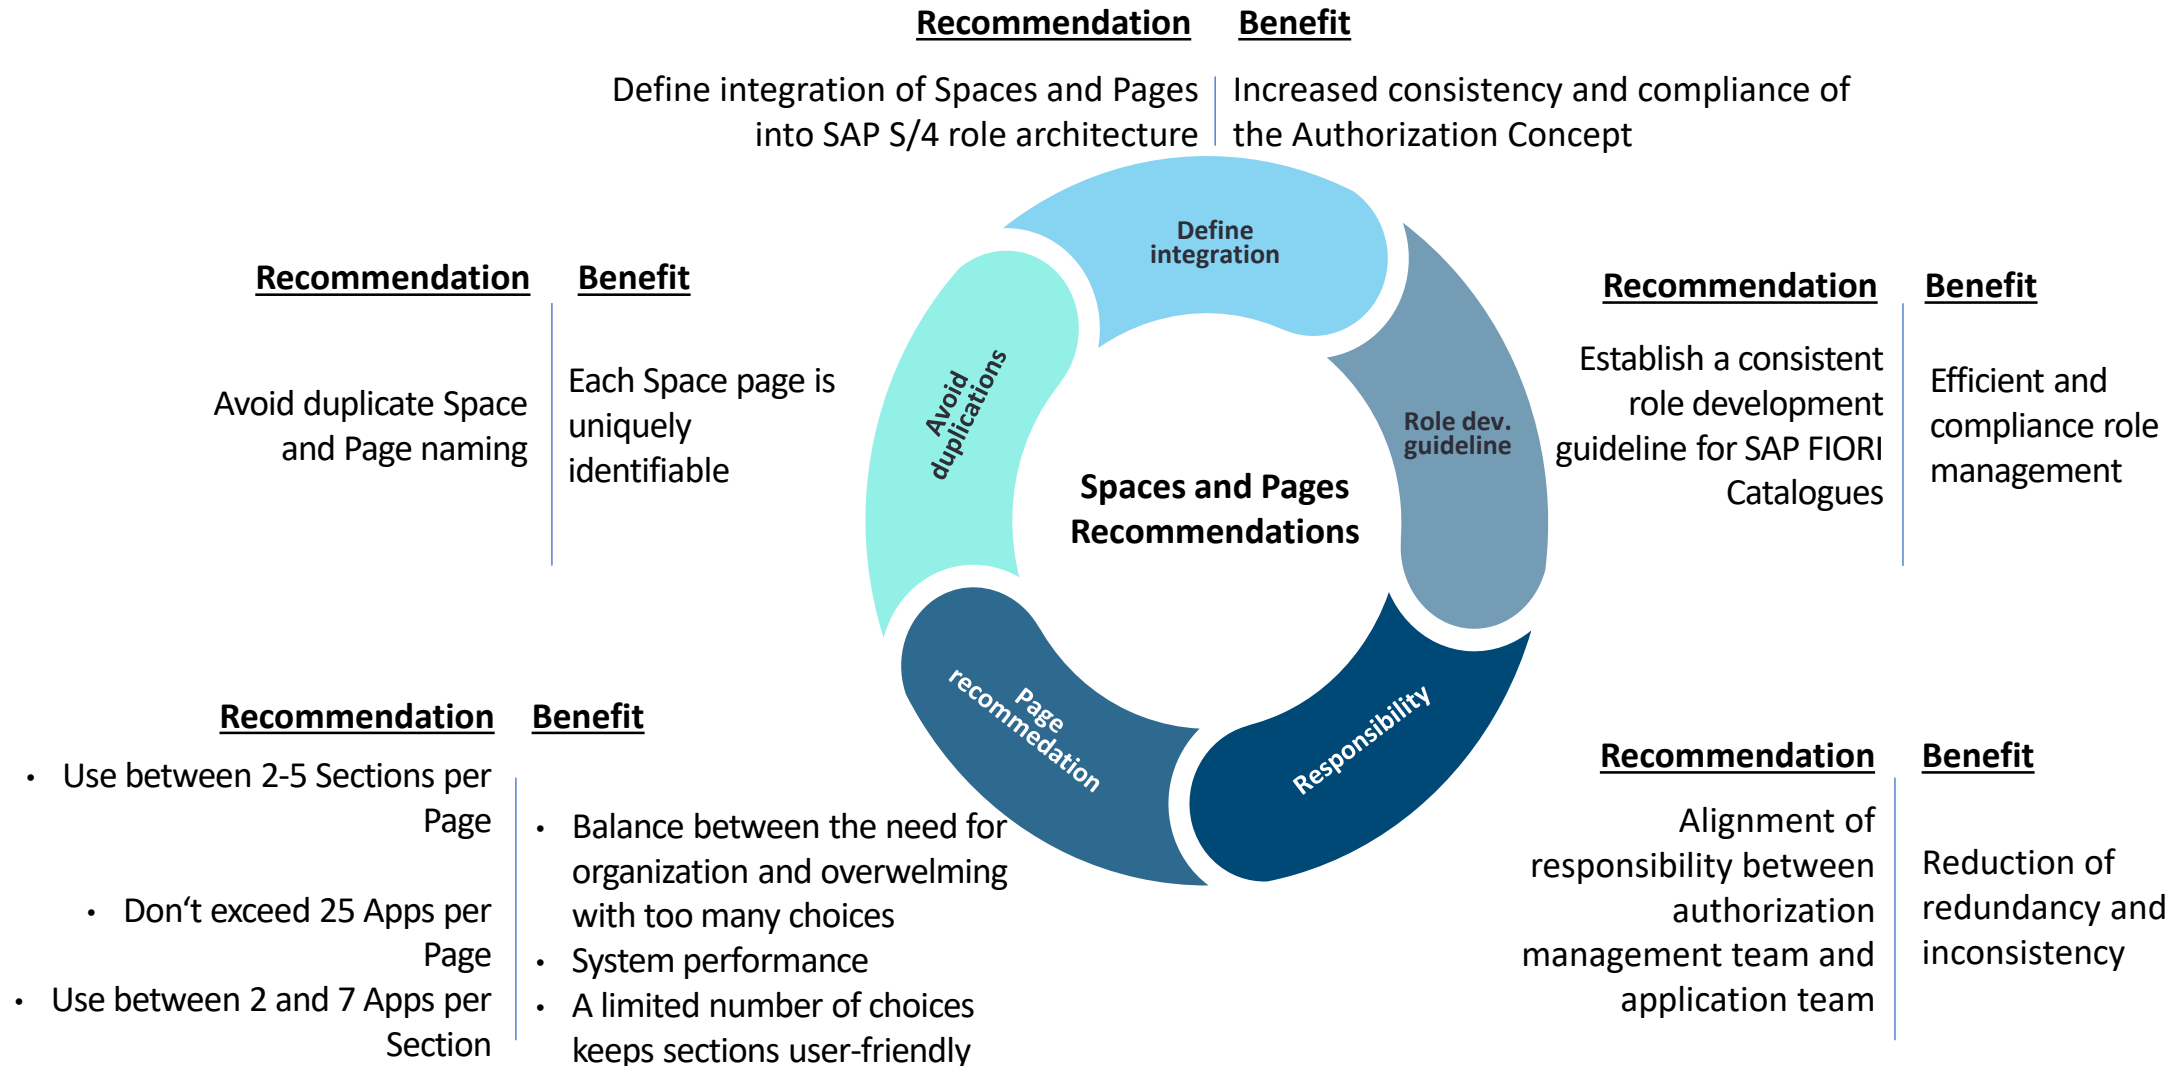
Recommendation Benefit

Define integration of Spaces and Pages into SAP S/4 role architecture

Increased consistency and compliance of the Authorization Concept

Define integration

Recommendation Benefit

Avoid duplicate Space and Page naming

Each Space page is uniquely identifiable

Avoid duplications

Role dev. guideline

Recommendation Benefit

Establish a consistent role development guideline for SAP FIORI Catalogues

Efficient and compliance role management

Spaces and Pages Recommendations

Page recommendation

Responsibility

Recommendation Benefit

• Use between 2-5 Sections per Page

• Don‘t exceed 25 Apps per Page

• Use between 2 and 7 Apps per Section

• Balance between the need for organization and overwelming with too many choices
• System performance
• A limited number of choices keeps sections user-friendly

Recommendation Benefit

Alignment of responsibility between authorization management team and application team

Reduction of redundancy and inconsistency